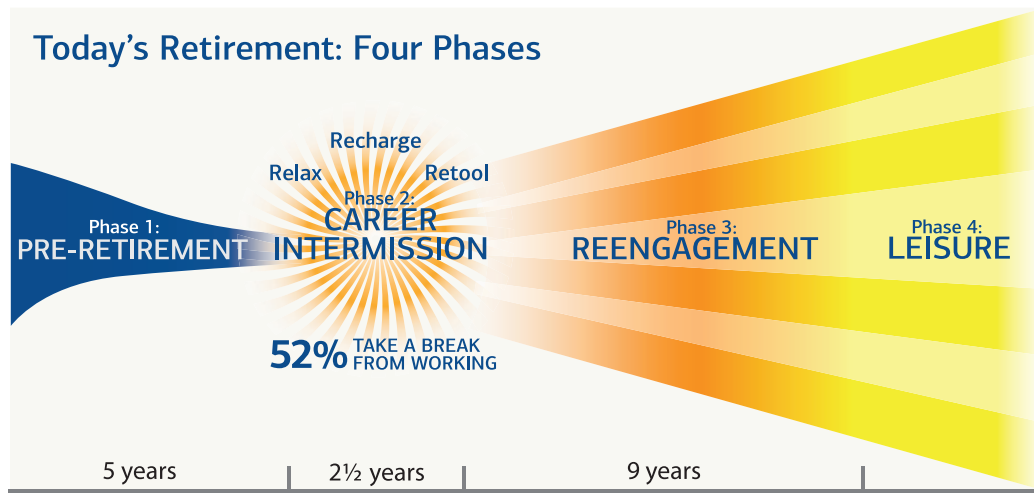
Today's Retirement: Four Phases

Phase 1:
PRE-RETIREMENT

Recharge
Relax
Retool
Phase 2:
CAREER INTERMISSION

52% TAKE A BREAK FROM WORKING

Phase 3:
REENGAGEMENT

Phase 4:
LEISURE

5 years | 2½ years | 9 years